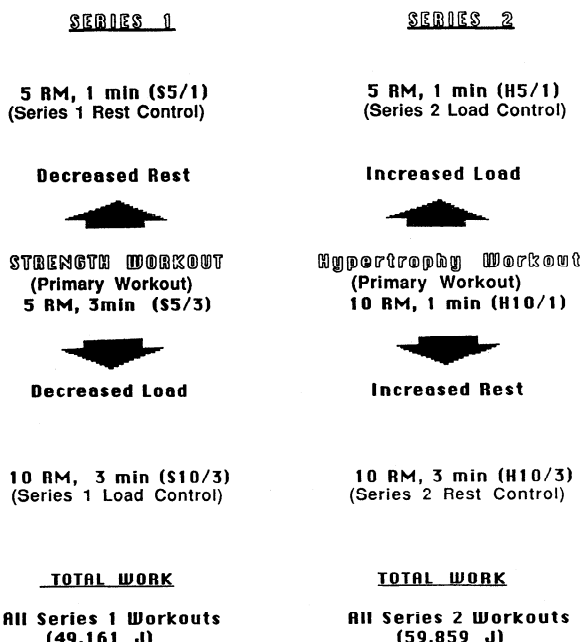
SERIES 1

5 RM, 1 min (S5/1)
(Series 1 Rest Control)

Decreased Rest

STRENGTH WORKOUT
(Primary Workout)
5 RM, 3min (S5/3)

Decreased Load

10 RM, 3 min (S10/3)
(Series 1 Load Control)

TOTAL WORK

All Series 1 Workouts
(49,161 J)

SERIES 2

5 RM, 1 min (H5/1)
(Series 2 Load Control)

Increased Load

Hypertrophy Workout
(Primary Workout)
10 RM, 1 min (H10/1)

Increased Rest

10 RM, 3 min (H10/3)
(Series 2 Rest Control)

TOTAL WORK

All Series 2 Workouts
(59,859 J)